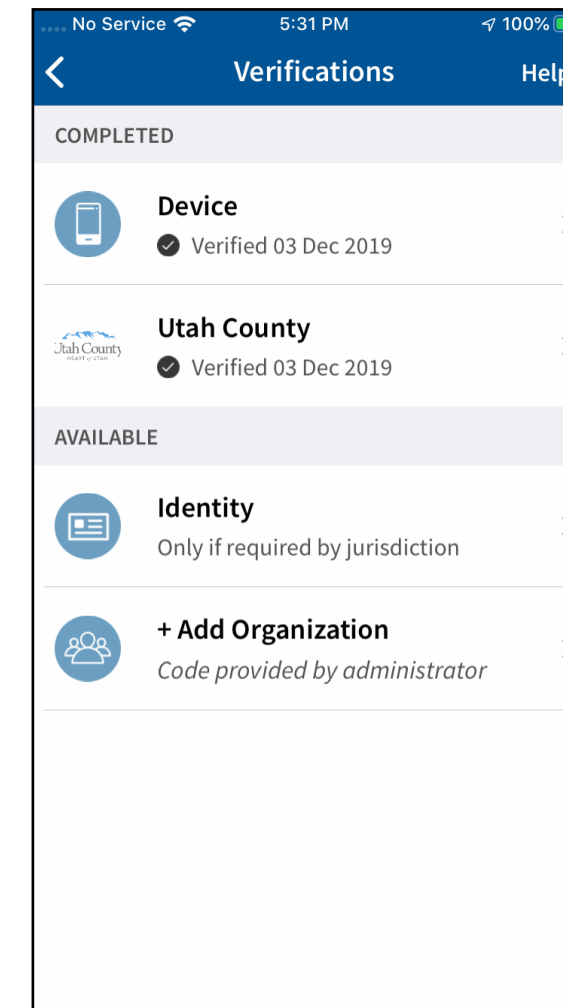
No Service 5:31 PM 100%

Verifications Help

COMPLETED

Device
Verified 03 Dec 2019

Utah County
HEART of UTAH

Utah County
Verified 03 Dec 2019

AVAILABLE

Identity
Only if required by jurisdiction

+ Add Organization
Code provided by administrator